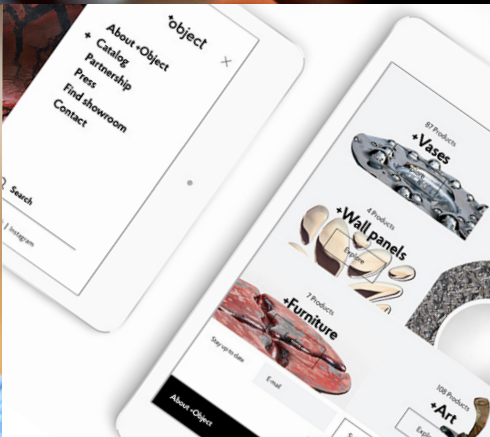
+object
About +Object
+ Catalog
Partnership
Press
Find showroom
Contact

Search
| Instagram

87 Products
+Vases

4 Products
+Wall panels
Explore

7 Products
+Furniture

Stay up to date
E-mail

108 Products
+Art
Explore

About +Object